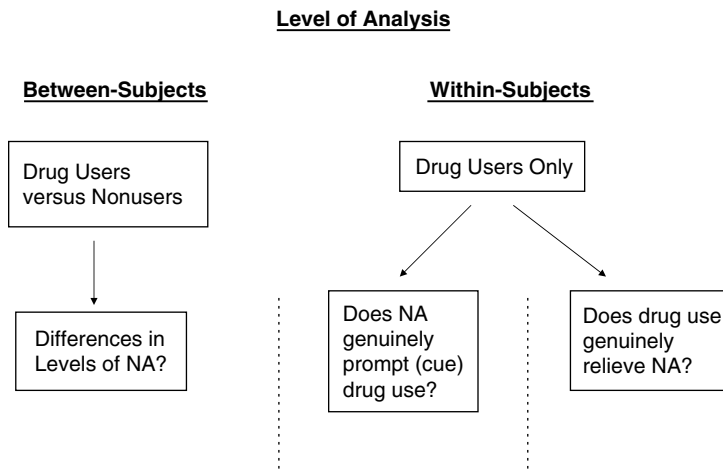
Level of Analysis

Between-Subjects

Drug Users versus Nonusers

Differences in Levels of NA?

Within-Subjects

Drug Users Only

Does NA genuinely prompt (cue) drug use?

Does drug use genuinely relieve NA?